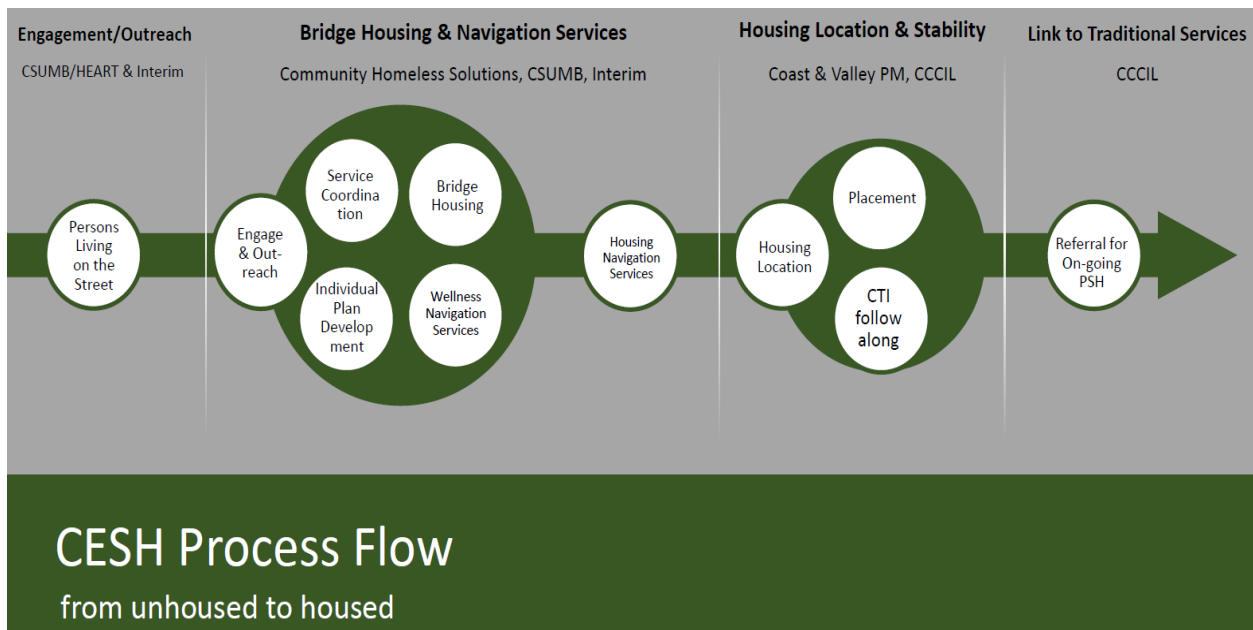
Engagement/Outreach

CSUMB/HEART & Interim

Bridge Housing & Navigation Services

Community Homeless Solutions, CSUMB, Interim

Housing Location & Stability

Coast & Valley PM, CCCIL

Link to Traditional Services

CCCIL

Persons Living on the Street

Engage & Outreach

Service Coordination

Bridge Housing

Individual Plan Development

Wellness Navigation Services

Housing Navigation Services

Housing Location

Placement

CTI follow along

Referral for On-going PSH

CESH Process Flow

from unhoused to housed